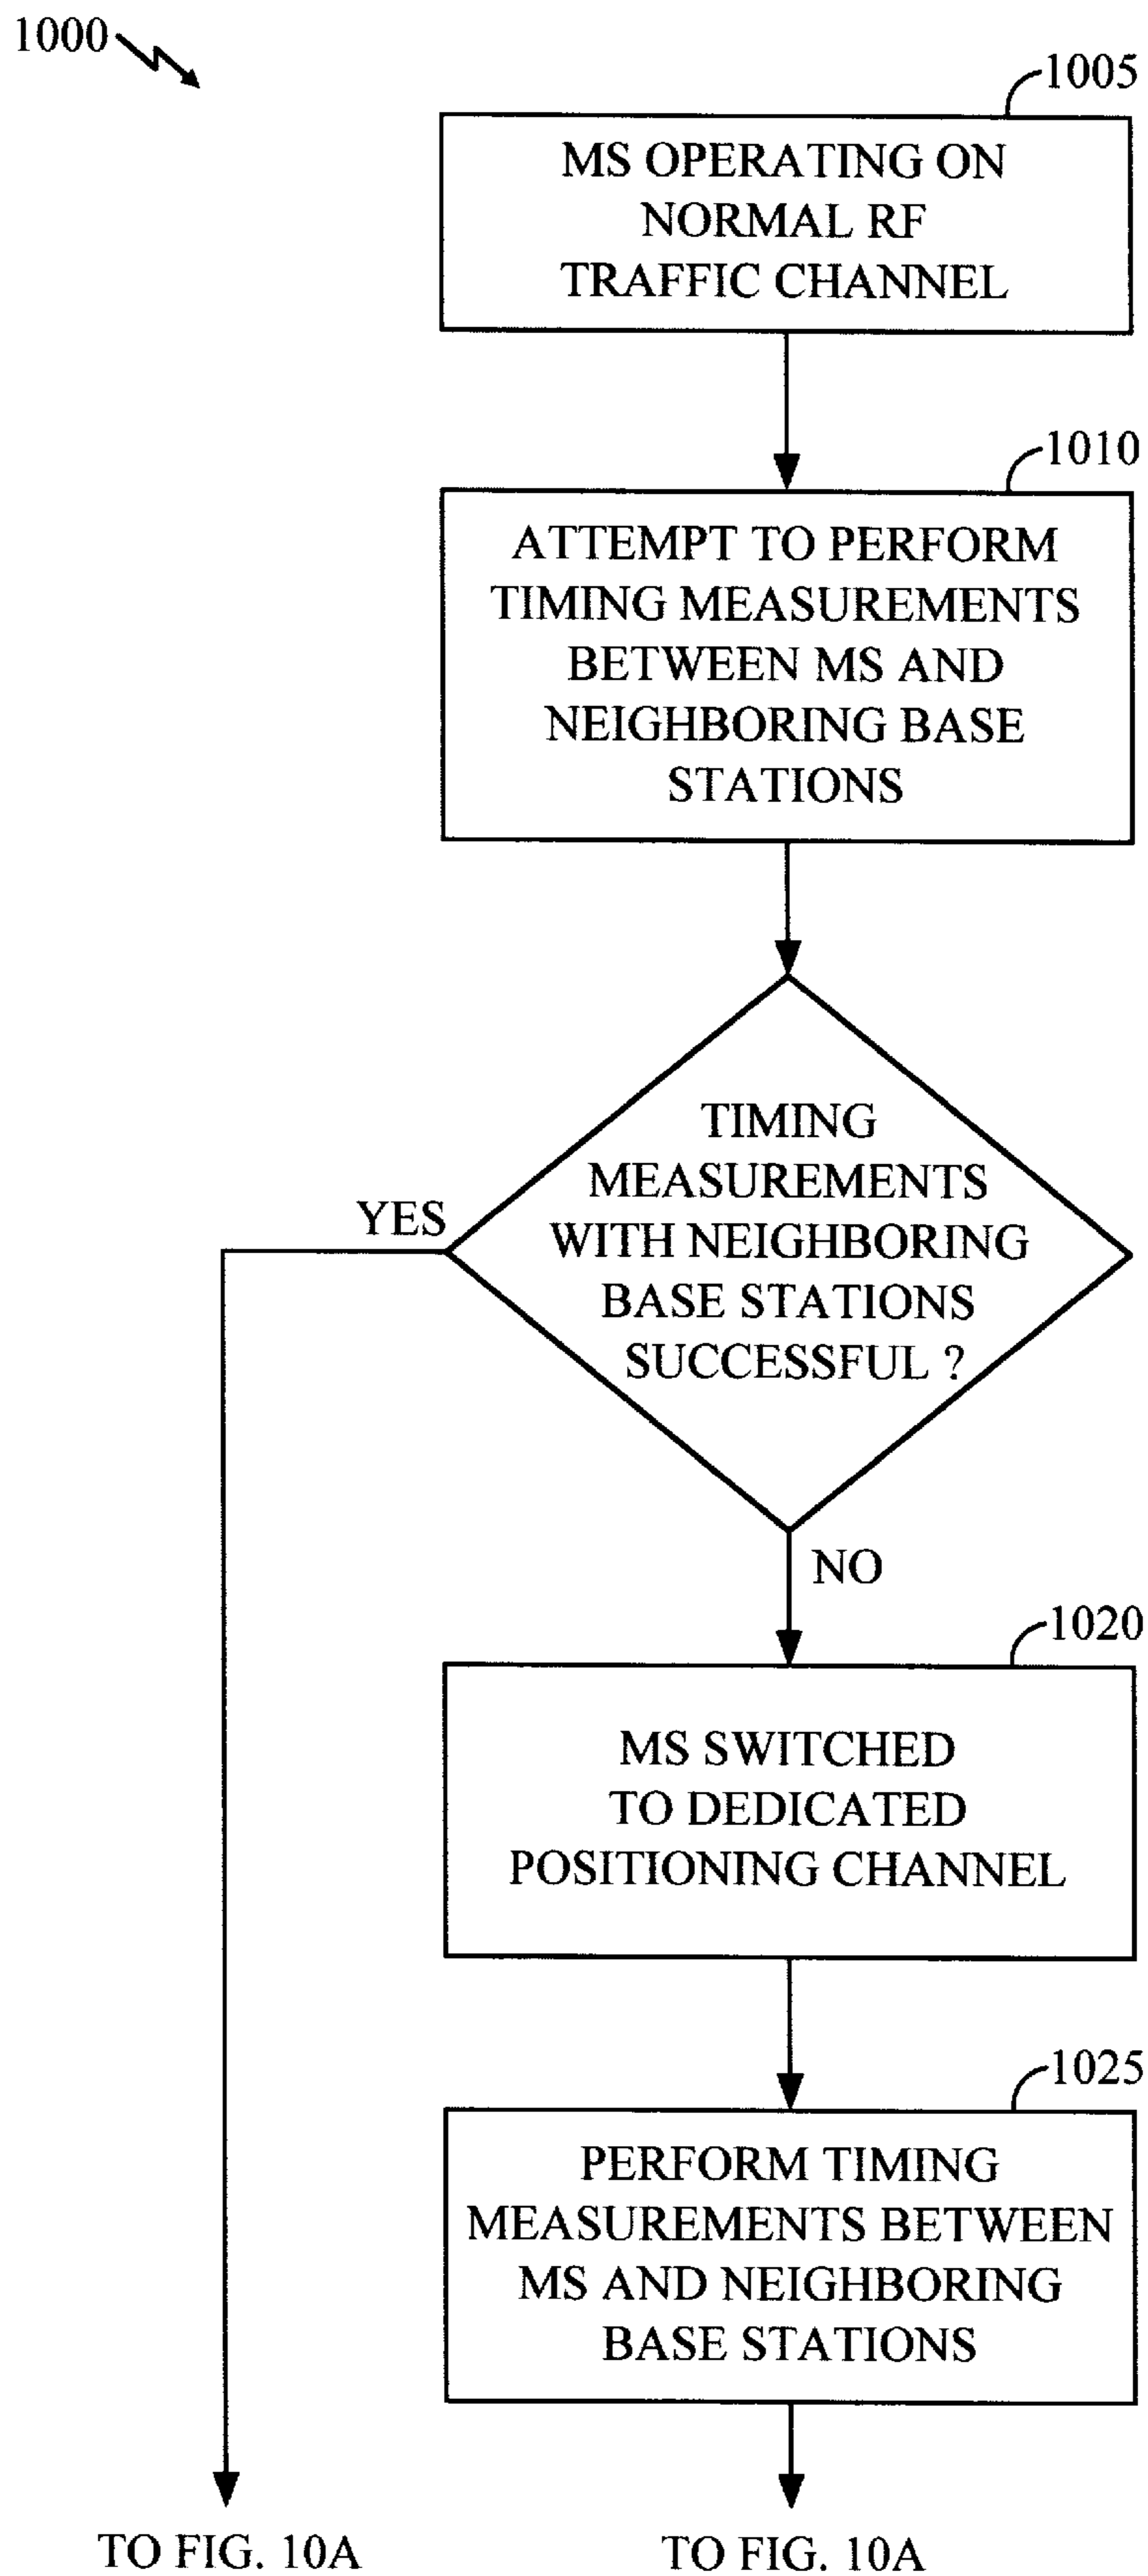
1000

1005

MS OPERATING ON NORMAL RF TRAFFIC CHANNEL

1010

ATTEMPT TO PERFORM TIMING MEASUREMENTS BETWEEN MS AND NEIGHBORING BASE STATIONS

TIMING MEASUREMENTS WITH NEIGHBORING BASE STATIONS SUCCESSFUL ?

YES

NO

1020

MS SWITCHED TO DEDICATED POSITIONING CHANNEL

1025

PERFORM TIMING MEASUREMENTS BETWEEN MS AND NEIGHBORING BASE STATIONS

TO FIG. 10A

TO FIG. 10A